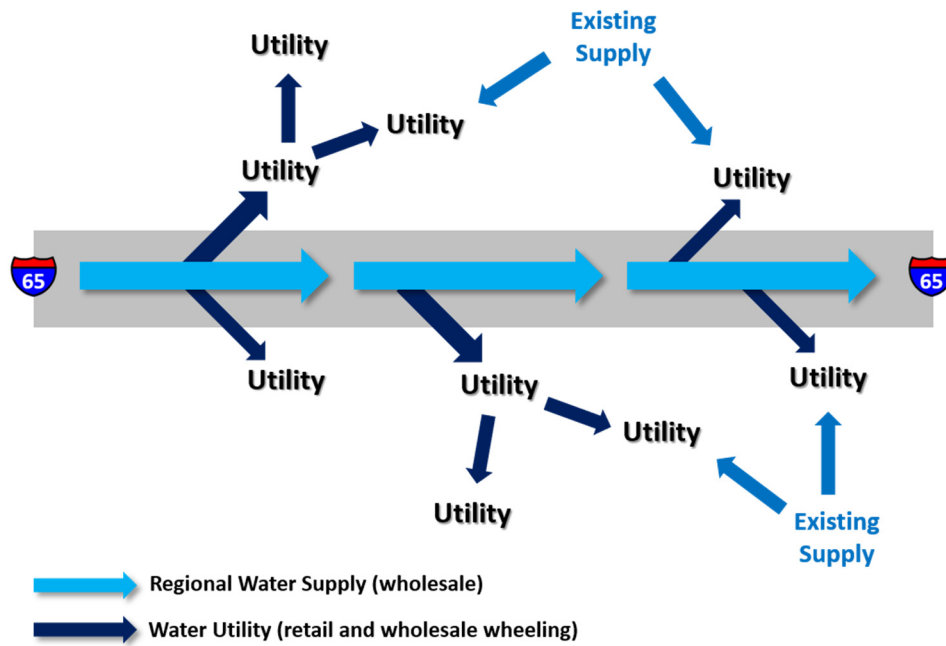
Existing Supply

Utility

Utility

Utility

Utility

65

65

Utility

Utility

Utility

Utility

Utility

Existing Supply

Regional Water Supply (wholesale)

Water Utility (retail and wholesale wheeling)